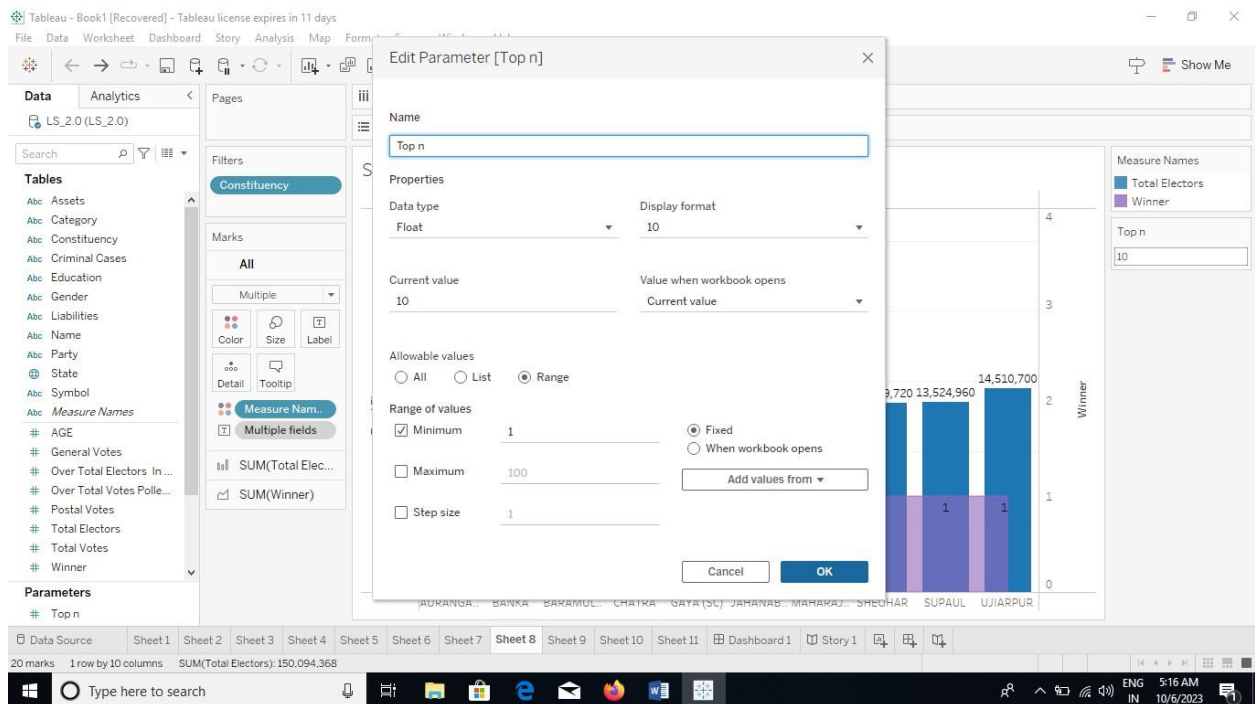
Tableau - Book1 [Recovered] - Tableau license expires in 11 days

File Data Worksheet Dashboard Story Analysis Map Form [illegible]

Show Me

Data Analytics

LS_2.0 (LS_2.0)

Search

Tables

Abc Assets
Abc Category
Abc Constituency
Abc Criminal Cases
Abc Education
Abc Gender
Abc Liabilities
Abc Name
Abc Party
State
Abc Symbol
Abc Measure Names
# AGE
# General Votes
# Over Total Electors In ...
# Over Total Votes Polle...
# Postal Votes
# Total Electors
# Total Votes
# Winner

Parameters
# Top n

Pages

Filters
Constituency

Marks
All
Multiple
Color Size Label
Detail Tooltip
Measure Nam..
Multiple fields
SUM(Total Elec...
SUM(Winner)

Edit Parameter [Top n]

Name
Top n

Properties
Data type
Float
Display format
10

Current value
10
Value when workbook opens
Current value

Allowable values
All List Range

Range of values
Minimum 1
Maximum 100
Step size 1

Fixed
When workbook opens
Add values from

Cancel OK

Measure Names
Total Electors
Winner

Top n
10

9,720 13,524,960 14,510,700
1 1
4 3 2 1 0
Winner

AURANGA.. BANKA BARAMUL.. CHATRA GAYA (SC) JAHANAB.. MAHARAJ.. SHEOHAR SUPAUL UJIARPUR

Data Source Sheet 1 Sheet 2 Sheet 3 Sheet 4 Sheet 5 Sheet 6 Sheet 7 Sheet 8 Sheet 9 Sheet 10 Sheet 11 Dashboard 1 Story 1

20 marks 1 row by 10 columns SUM(Total Electors): 150,094,368

Type here to search

ENG IN 5:16 AM 10/6/2023